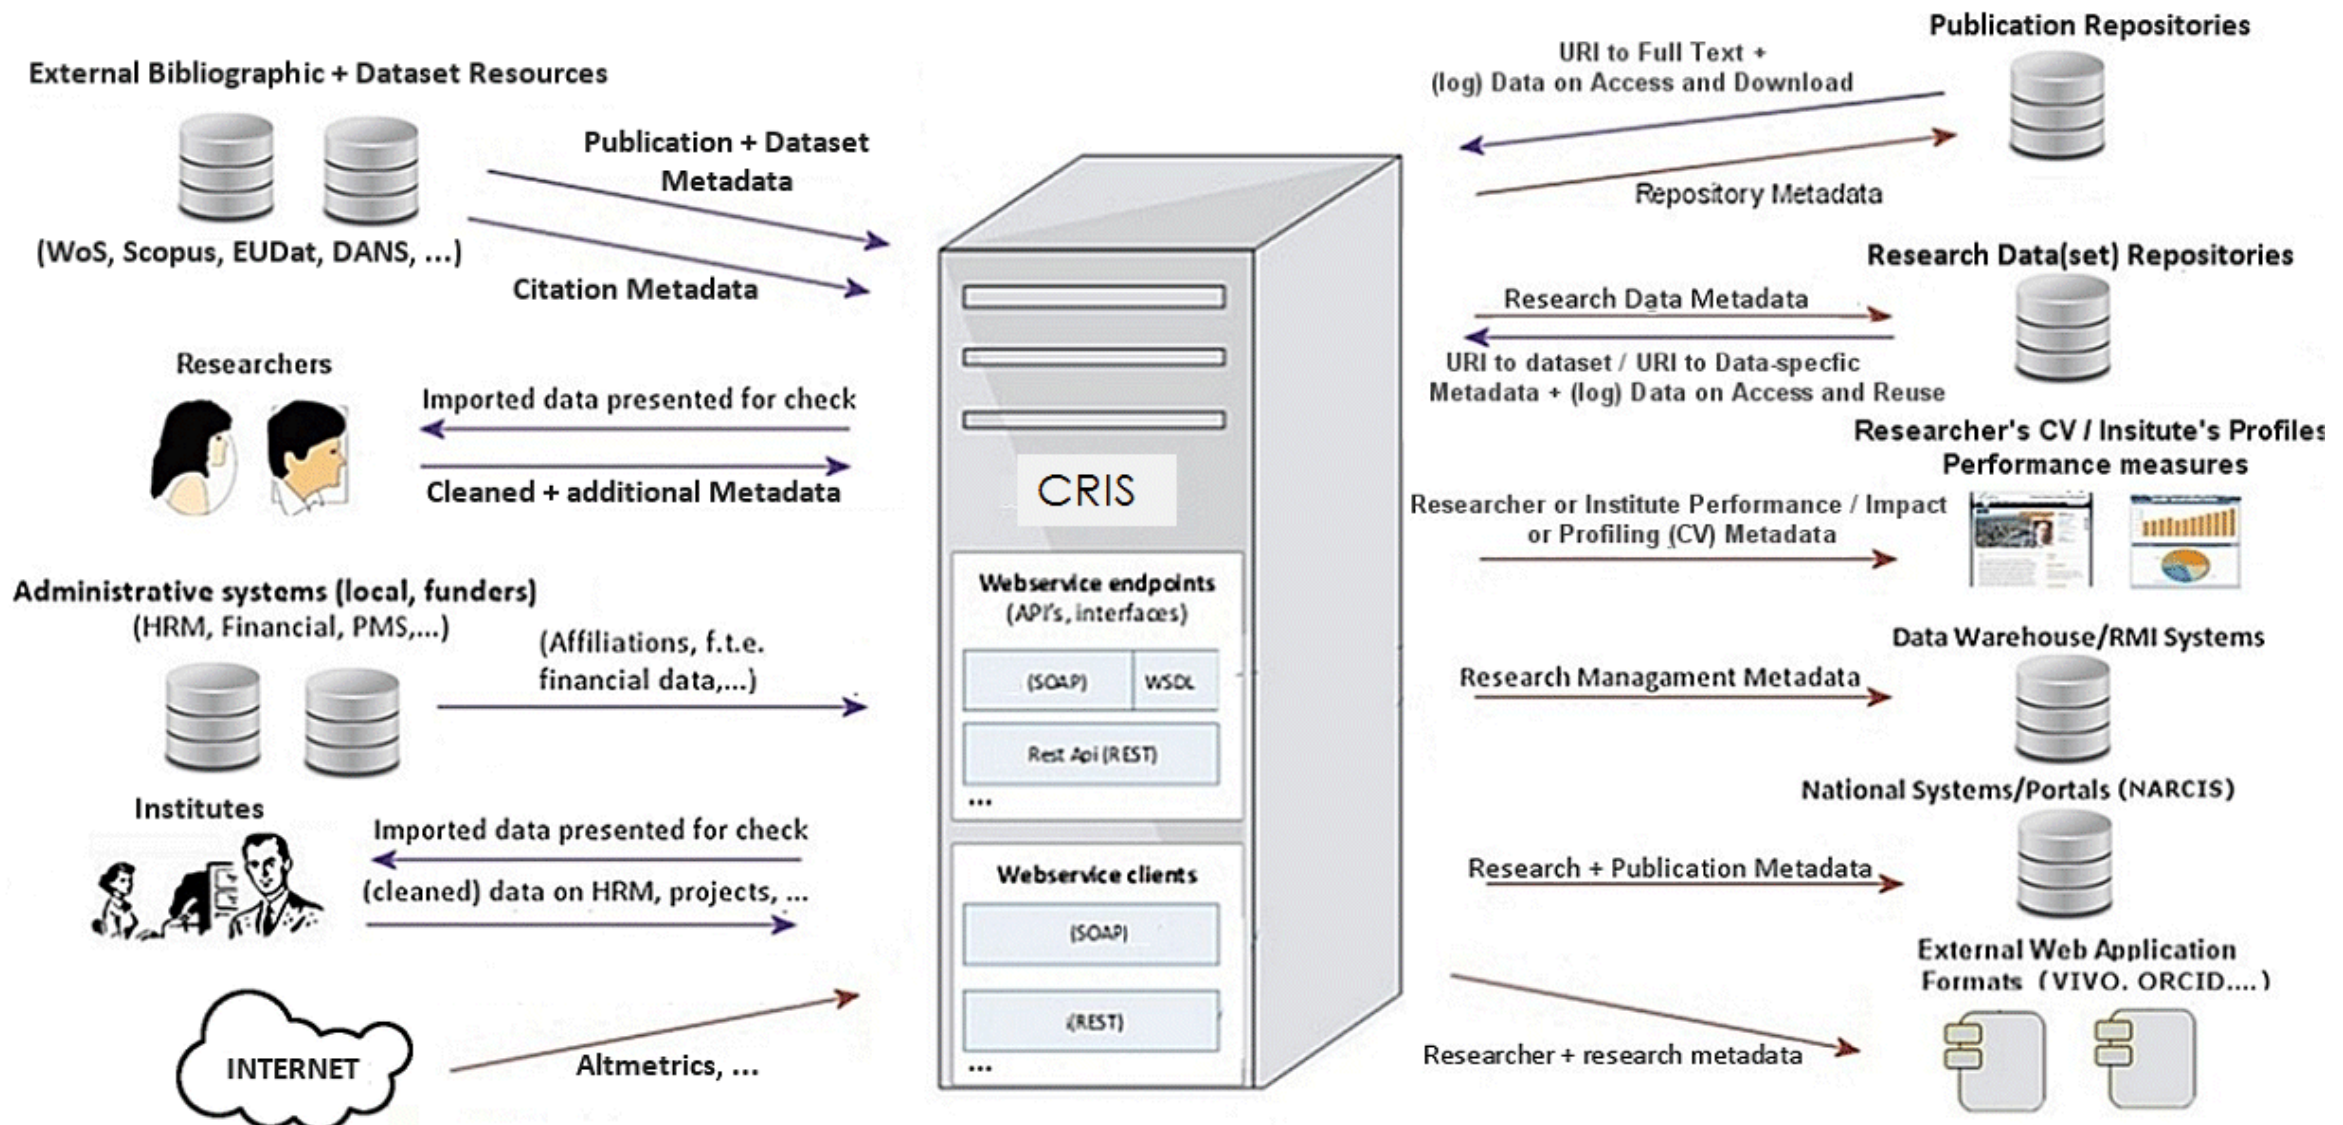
External Bibliographic + Dataset Resources

(WoS, Scopus, EUDat, DANS, ...)

Publication + Dataset Metadata

Citation Metadata

Researchers

Imported data presented for check

Cleaned + additional Metadata

Administrative systems (local, funders)
(HRM, Financial, PMS,...)

(Affiliations, f.t.e. financial data,...)

Institutes

Imported data presented for check

(cleaned) data on HRM, projects, ...

INTERNET

Altmetrics, ...

CRIS

Webservice endpoints
(API's, interfaces)

(SOAP)

WSDL

Rest Api (REST)

...

Webservice clients

(SOAP)

(REST)

...

Publication Repositories

URI to Full Text +
(log) Data on Access and Download

Repository Metadata

Research Data(set) Repositories

Research Data Metadata

URI to dataset / URI to Data-specfic Metadata + (log) Data on Access and Reuse

Researcher's CV / Insitute's Profiles
Performance measures

Researcher or Institute Performance / Impact or Profiling (CV) Metadata

Data Warehouse/RMI Systems

Research Managament Metadata

National Systems/Portals (NARCIS)

Research + Publication Metadata

External Web Application Formats (VIVO, ORCID,...)

Researcher + research metadata